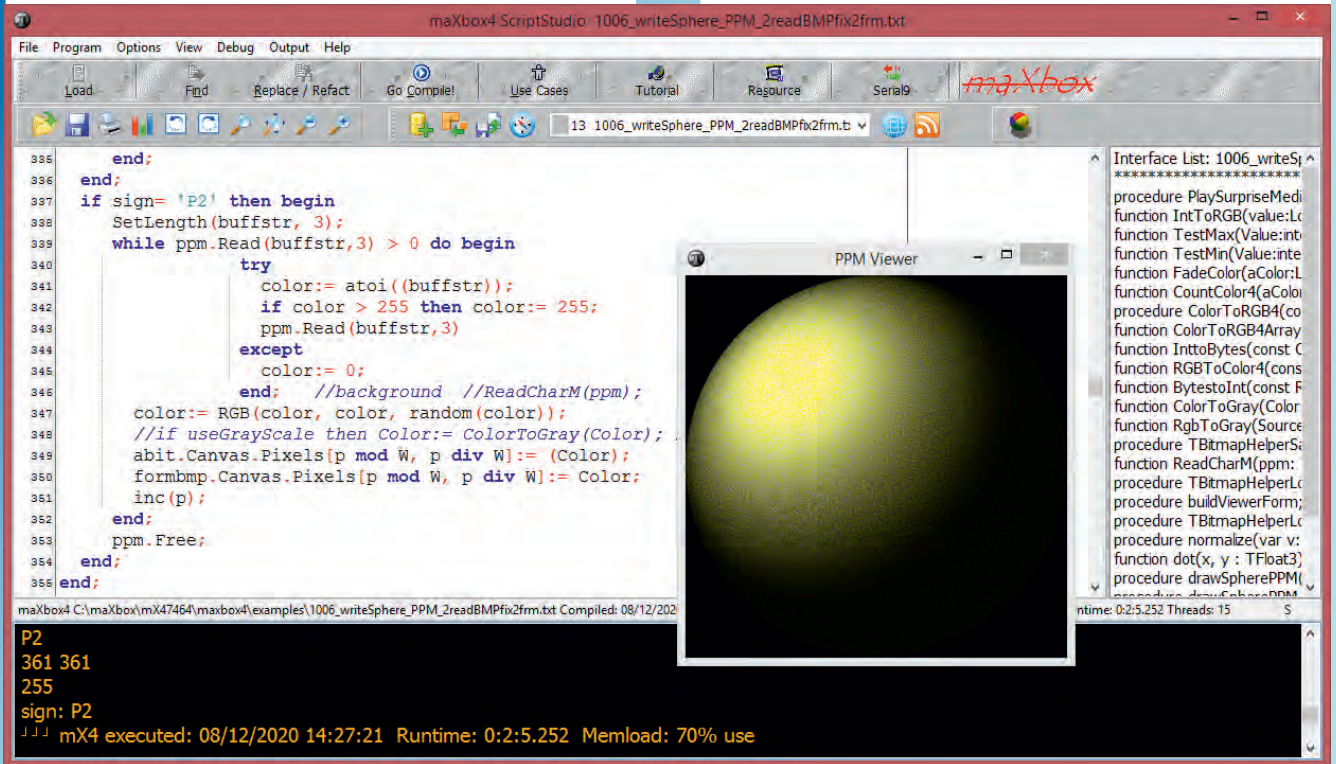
maXbox4 ScriptStudio 1006_writeSphere_PPM_2readBMPfix2frm.txt

File Program Options View Debug Output Help

Load Find Replace / Refact Go Compile! Use Cases Tutorial Resource Serial9 maXbox

13 1006_writeSphere_PPM_2readBMPfix2frm.t

335 end;
336 end;
337 if sign= 'P2' then begin
338 SetLength(buffstr, 3);
339 while ppm.Read(buffstr,3) > 0 do begin
340 try
341 color:= atoi((buffstr));
342 if color > 255 then color:= 255;
343 ppm.Read(buffstr,3)
344 except
345 color:= 0;
346 end; //background //ReadCharM(ppm);
347 color:= RGB(color, color, random(color));
348 //if useGrayScale then Color:= ColorToGray(Color);
349 abit.Canvas.Pixels[p mod W, p div W]:= (Color);
350 formbmp.Canvas.Pixels[p mod W, p div W]:= Color;
351 inc(p);
352 end;
353 ppm.Free;
354 end;
355 end;

PPM Viewer

Interface List: 1006_writeSp
**********************
procedure PlaySurpriseMedi
function IntToRGB(value:Lo
function TestMax(Value:inte
function TestMin(Value:inte
function FadeColor(aColor:L
function CountColor4(aColor
procedure ColorToRGB4(co
function ColorToRGB4Array
function InttoBytes(const C
function RGBToColor4(cons
function BytestoInt(const F
function ColorToGray(Color
function RgbToGray(Source
procedure TBitmapHelperSa
function ReadCharM(ppm:
procedure TBitmapHelperLo
procedure buildViewerForm;
procedure TBitmapHelperLo
procedure normalize(var v:
function dot(x, y : TFloat3)
procedure drawSpherePPM(
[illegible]

maXbox4 C:\maXbox\mX47464\maxbox4\examples\1006_writeSphere_PPM_2readBMPfix2frm.txt Compiled: 08/12/20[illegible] ntime: 0:2:5.252 Threads: 15 S

P2
361 361
255
sign: P2
mX4 executed: 08/12/2020 14:27:21 Runtime: 0:2:5.252 Memload: 70% use